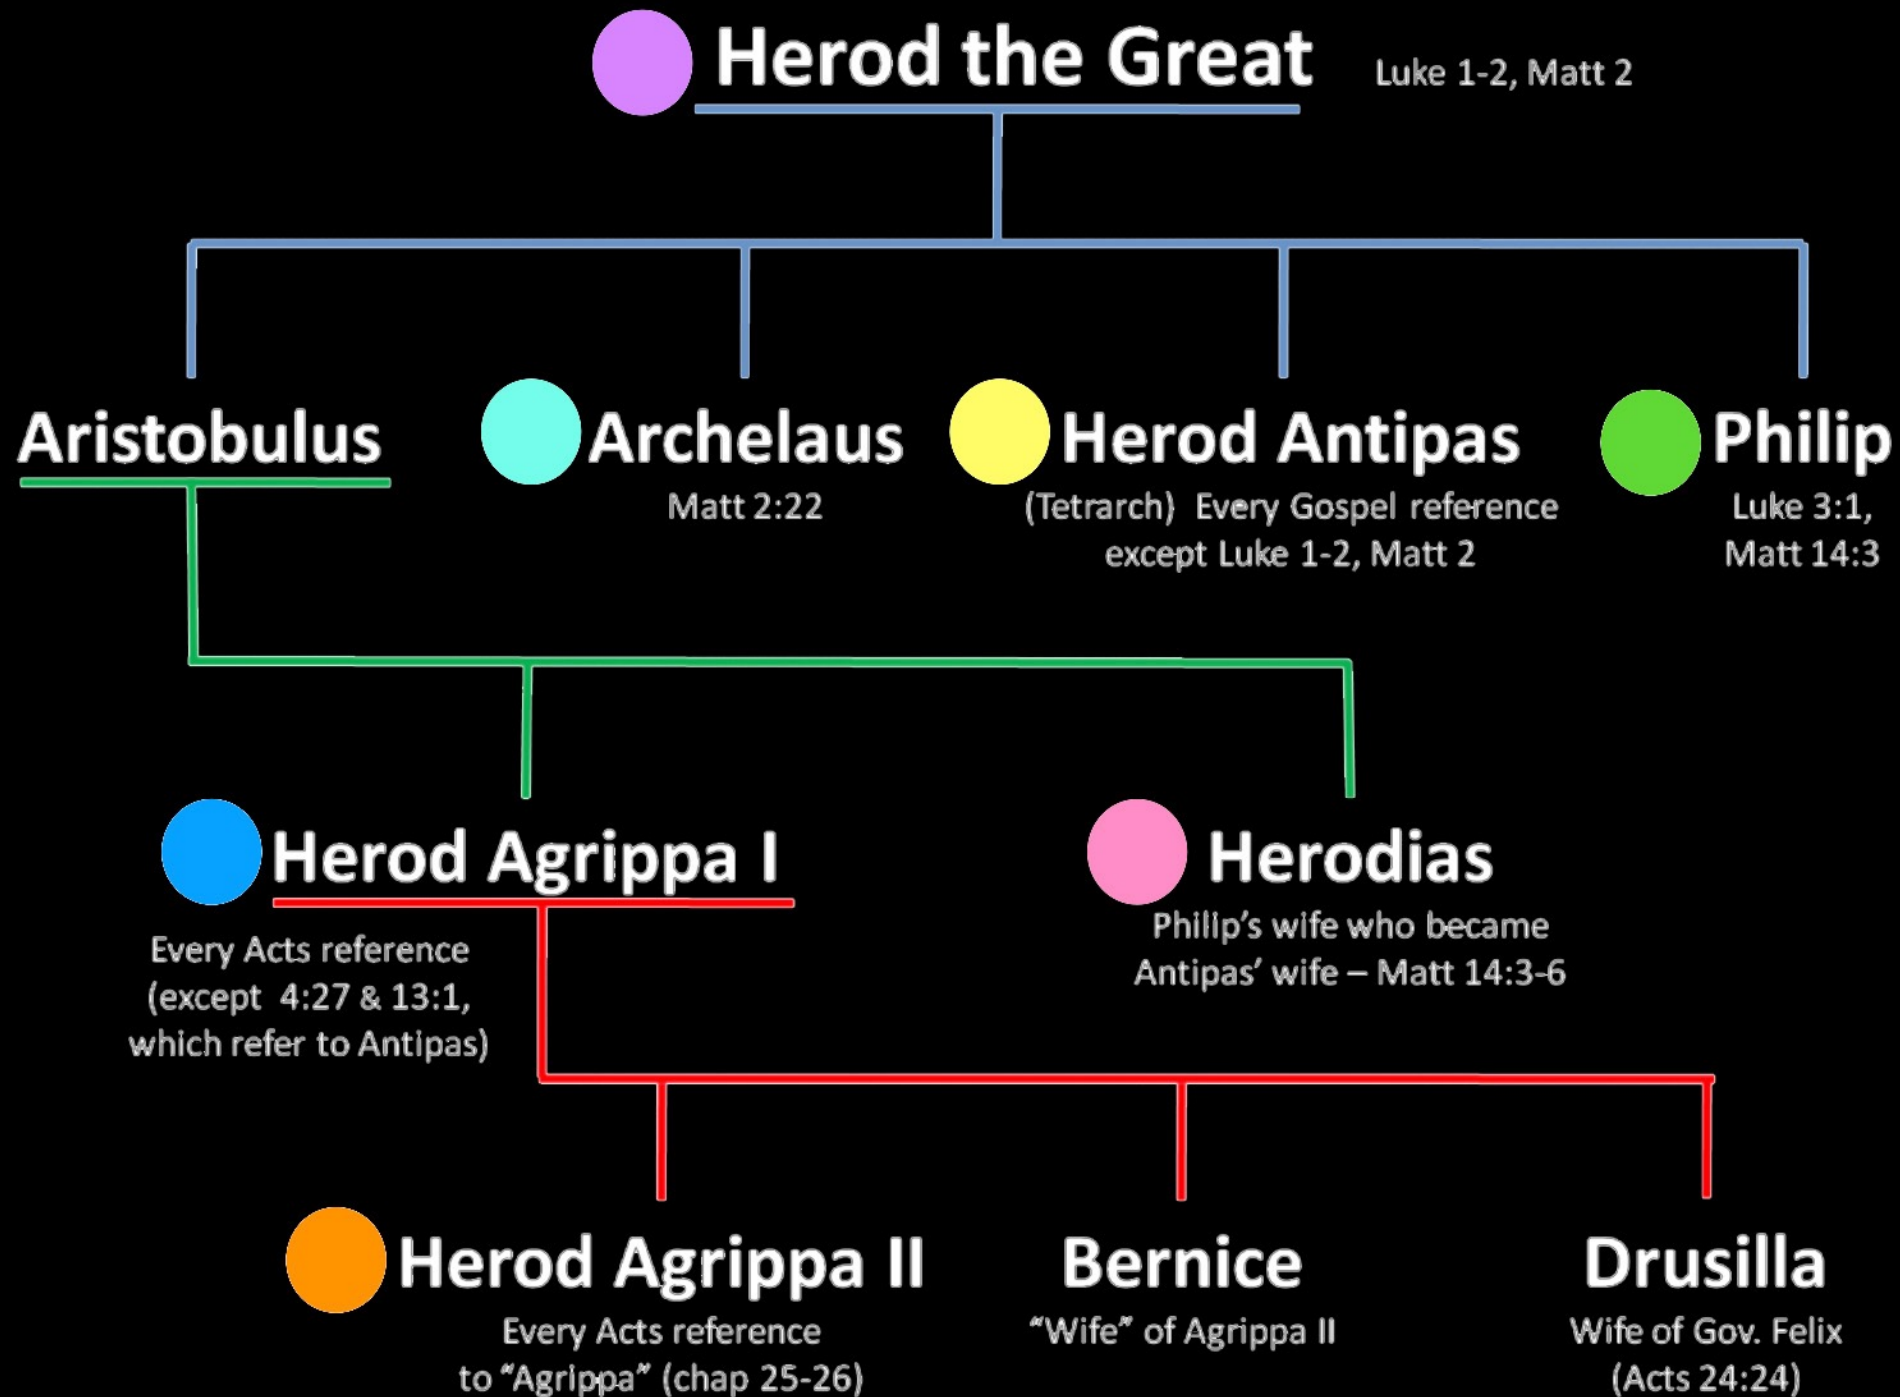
Herod the Great
Luke 1-2, Matt 2

Aristobulus

Archelaus
Matt 2:22

Herod Antipas
(Tetrarch) Every Gospel reference except Luke 1-2, Matt 2

Philip
Luke 3:1, Matt 14:3

Herod Agrippa I
Every Acts reference (except 4:27 & 13:1, which refer to Antipas)

Herodias
Philip's wife who became Antipas' wife – Matt 14:3-6

Herod Agrippa II
Every Acts reference to "Agrippa" (chap 25-26)

Bernice
"Wife" of Agrippa II

Drusilla
Wife of Gov. Felix (Acts 24:24)